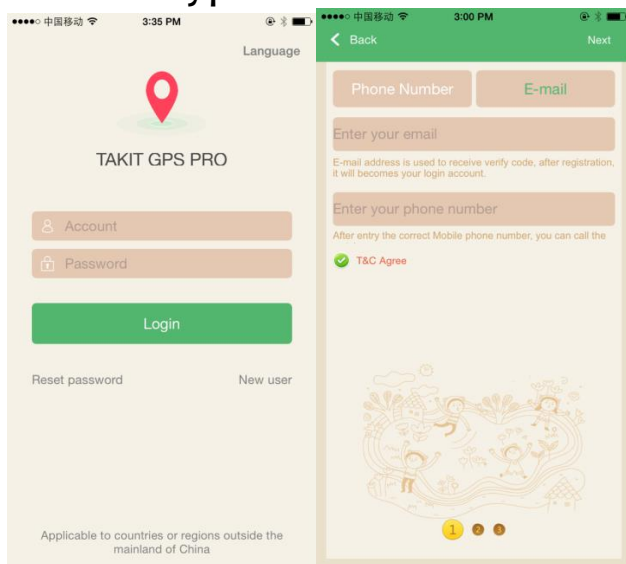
●●●●○ 中国移动 3:35 PM

Language

TAKIT GPS PRO

Account

Password

Login

Reset password

New user

Applicable to countries or regions outside the mainland of China

●●●●○ 中国移动 3:00 PM

Back

Next

Phone Number

E-mail

Enter your email

E-mail address is used to receive verify code, after registration, it will becomes your login account.

Enter your phone number

After entry the correct Mobile phone number, you can call the

T&C Agree

1 2 3